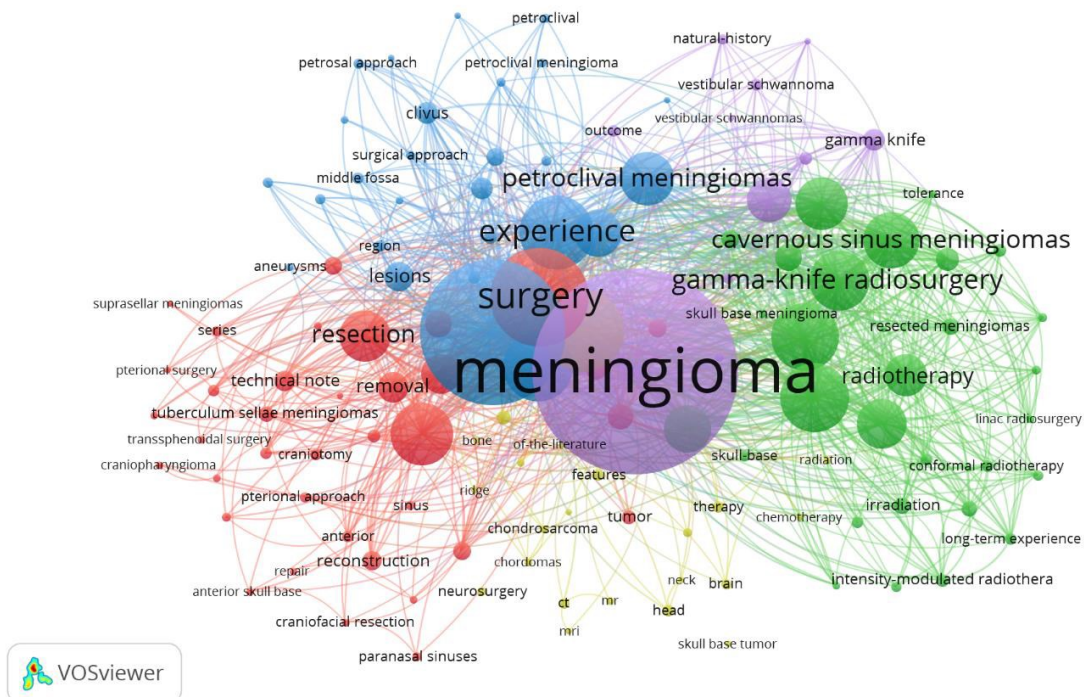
petroclival
natural-history
petrosal approach
petroclival meningioma
vestibular schwannoma
clivus
vestibular schwannomas
outcome
gamma knife
surgical approach
middle fossa
petroclival meningiomas
tolerance
experience
cavernous sinus meningiomas
region
aneurysms
lesions
gamma-knife radiosurgery
surgery
suprasellar meningiomas
skull base meningioma
series
resection
resected meningiomas
pterional surgery
meningioma
radiotherapy
technical note
removal
tuberculum sellae meningiomas
linac radiosurgery
transsphenoidal surgery
bone
of-the-literature
craniopharyngioma
craniotomy
skull-base
radiation
conformal radiotherapy
features
pterional approach
ridge
sinus
irradiation
tumor
therapy
chemotherapy
chondrosarcoma
anterior
long-term experience
reconstruction
chordomas
repair
intensity-modulated radiothera
neck
brain
anterior skull base
neurosurgery
ct
mr
head
craniofacial resection
mri
skull base tumor
paranasal sinuses
VOSviewer